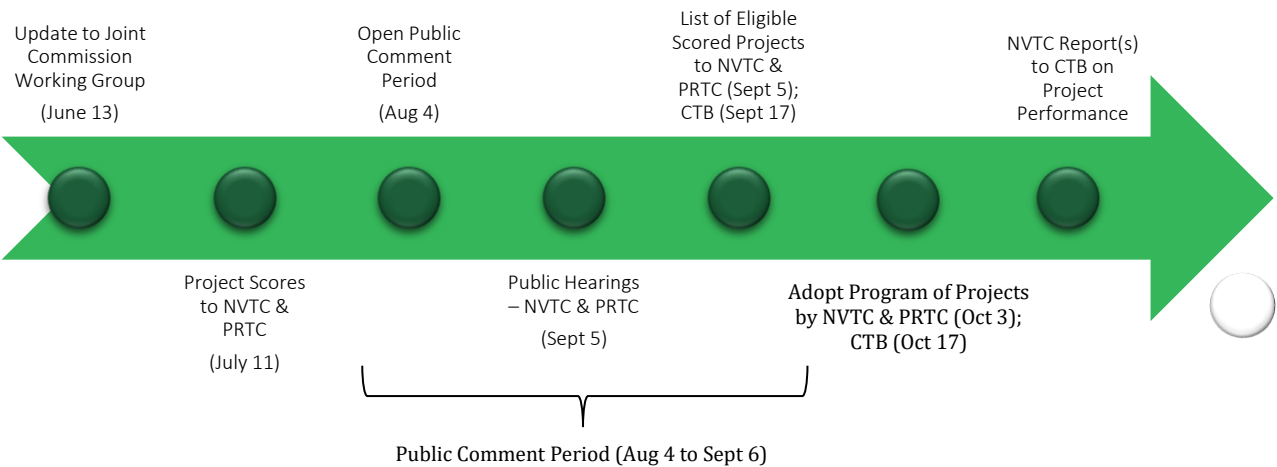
Update to Joint Commission Working Group

(June 13)

Open Public Comment Period

(Aug 4)

List of Eligible Scored Projects to NVTC & PRTC (Sept 5); CTB (Sept 17)

NVTC Report(s) to CTB on Project Performance

Project Scores to NVTC & PRTC

(July 11)

Public Hearings – NVTC & PRTC

(Sept 5)

Adopt Program of Projects by NVTC & PRTC (Oct 3); CTB (Oct 17)

Public Comment Period (Aug 4 to Sept 6)